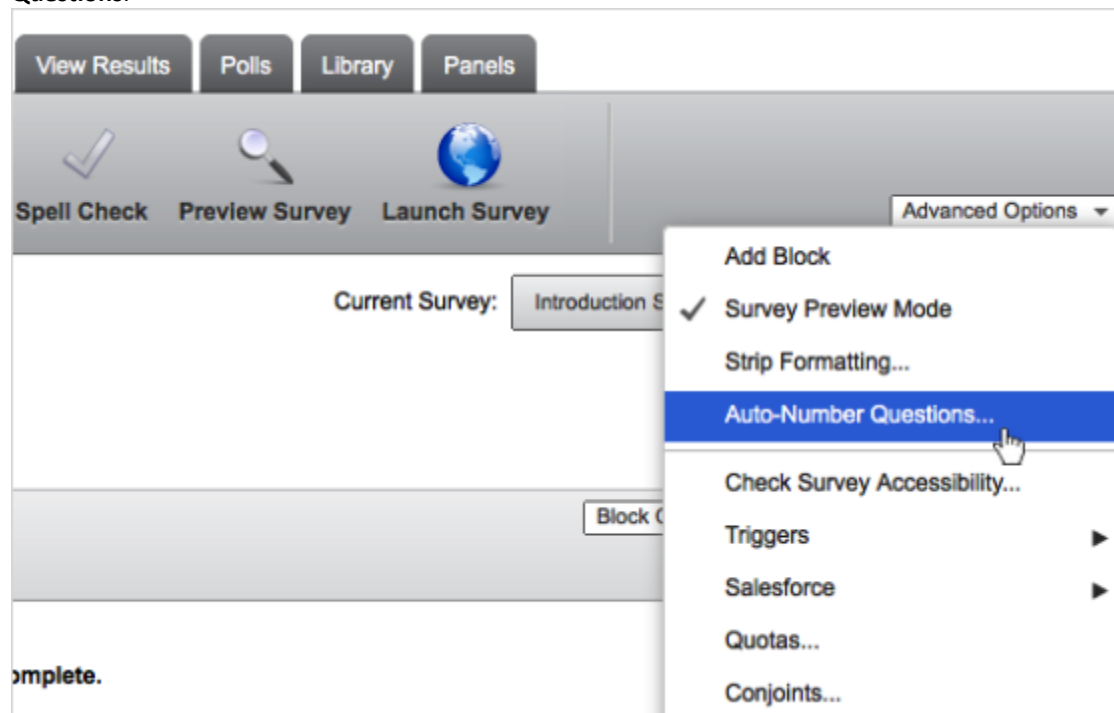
Questions.

View Results | Polls | Library | Panels

Spell Check
Preview Survey
Launch Survey

Advanced Options

Current Survey: Introduction S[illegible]

Block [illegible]

Add Block
✓ Survey Preview Mode
Strip Formatting...
Auto-Number Questions...
Check Survey Accessibility...
Triggers
Salesforce
Quotas...
Conjoints...

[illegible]mplete.